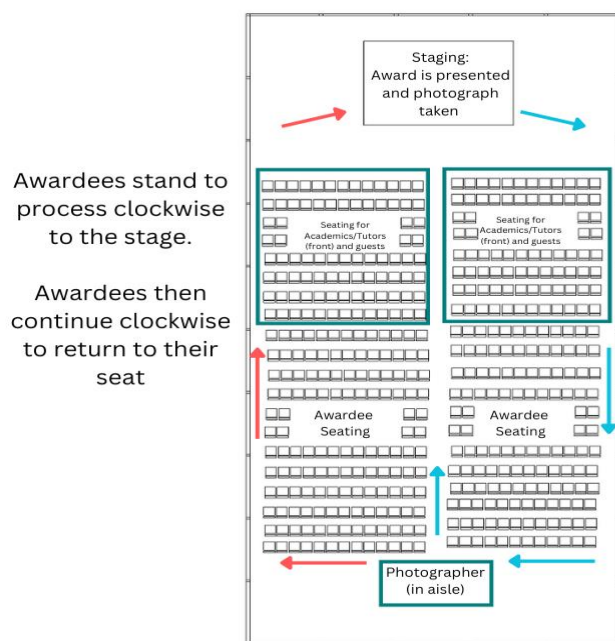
Awardees stand to process clockwise to the stage.

Awardees then continue clockwise to return to their seat

Staging: Award is presented and photograph taken

Seating for Academics/Tutors (front) and guests

Seating for Academics/Tutors (front) and guests

Awardee Seating

Awardee Seating

Photographer (in aisle)